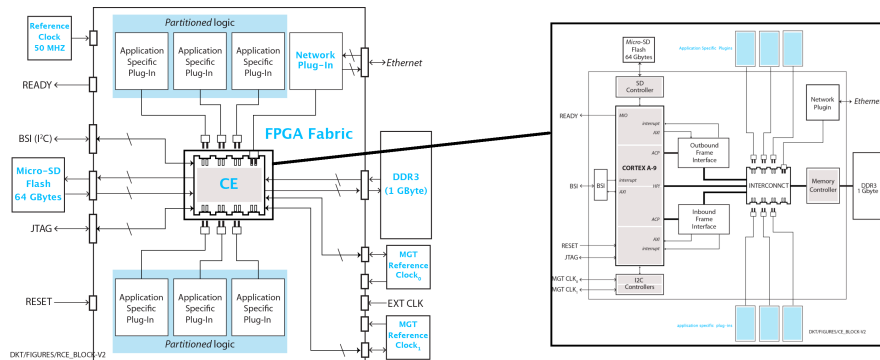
Reference Clock 50 MHZ

Partitioned logic

Application Specific Plug-In

Application Specific Plug-In

Application Specific Plug-In

Network Plug-In

Ethernet

READY

BSI ($I^2C$)

FPGA Fabric

Micro-SD Flash 64 GBytes

CE

DDR3 (1 GByte)

JTAG

MGT Reference $Clock_0$

EXT CLK

RESET

Application Specific Plug-In

Application Specific Plug-In

Application Specific Plug-In

Partitioned logic

MGT Reference $Clock_1$

DKT/FIGURES/RCE_BLOCK-V2

Micro-SD Flash 64 Gbytes

Application Specific Plugins

SD Controller

READY

MIO

Interrupt

AXI

ACP

Outbound Frame Interface

Network Plugin

Ethernet

CORTEX A-9

Memory Controller

DDR3 1 Gbyte

BSI

BSI

Interrupt

AXI

INTERCONNECT

ACP

Inbound Frame Interface

AXI

RESET

Interrupt

JTAG

MGT $CLK_0$

MGT $CLK_1$

I2C Controllers

application specific plug-ins

DKT/FIGURES/CE_BLOCK-V2